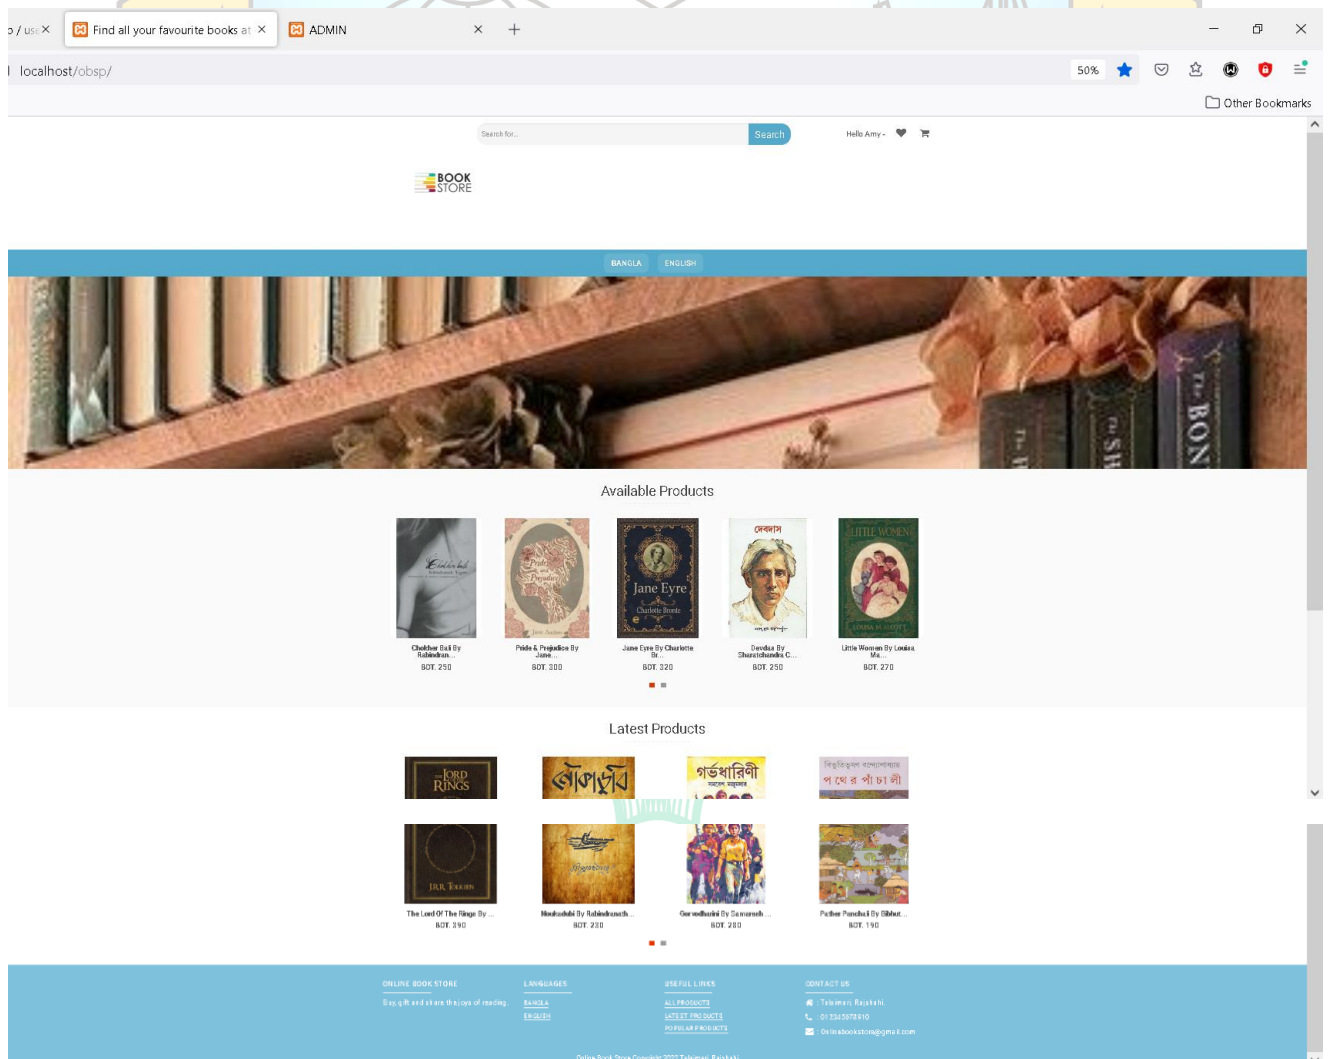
o / use ×
Find all your favourite books at ×
ADMIN ×
+
localhost/obsp/
50%
Other Bookmarks

Search for...
Search
Hello Amy -

BOOK STORE

BANGLA
ENGLISH

Available Products

Chokher Bali By Rabindran...
BDT. 250

Pride & Prejudice By Jane...
BDT. 300

Jane Eyre By Charlotte Br...
BDT. 320

Devdas By Sharatchandra C...
BDT. 250

Little Women By Louisa Ma...
BDT. 270

Latest Products

The Lord Of The Rings By ...
BDT. 390

Noukadubi By Rabindranath...
BDT. 230

Garvodharini By Samaresh ...
BDT. 280

Pather Panchali By Bibhut...
BDT. 190

ONLINE BOOK STORE
Buy, gift and share the joys of reading.

LANGUAGES
BANGLA
ENGLISH

USEFUL LINKS
ALL PRODUCTS
LATEST PRODUCTS
POPULAR PRODUCTS

CONTACT US
: Talaimari, Rajshahi.
: 01234567890
: Onlinebookstore@gmail.com

Online Book Store Copyright 2022 Talaimari, Rajshahi